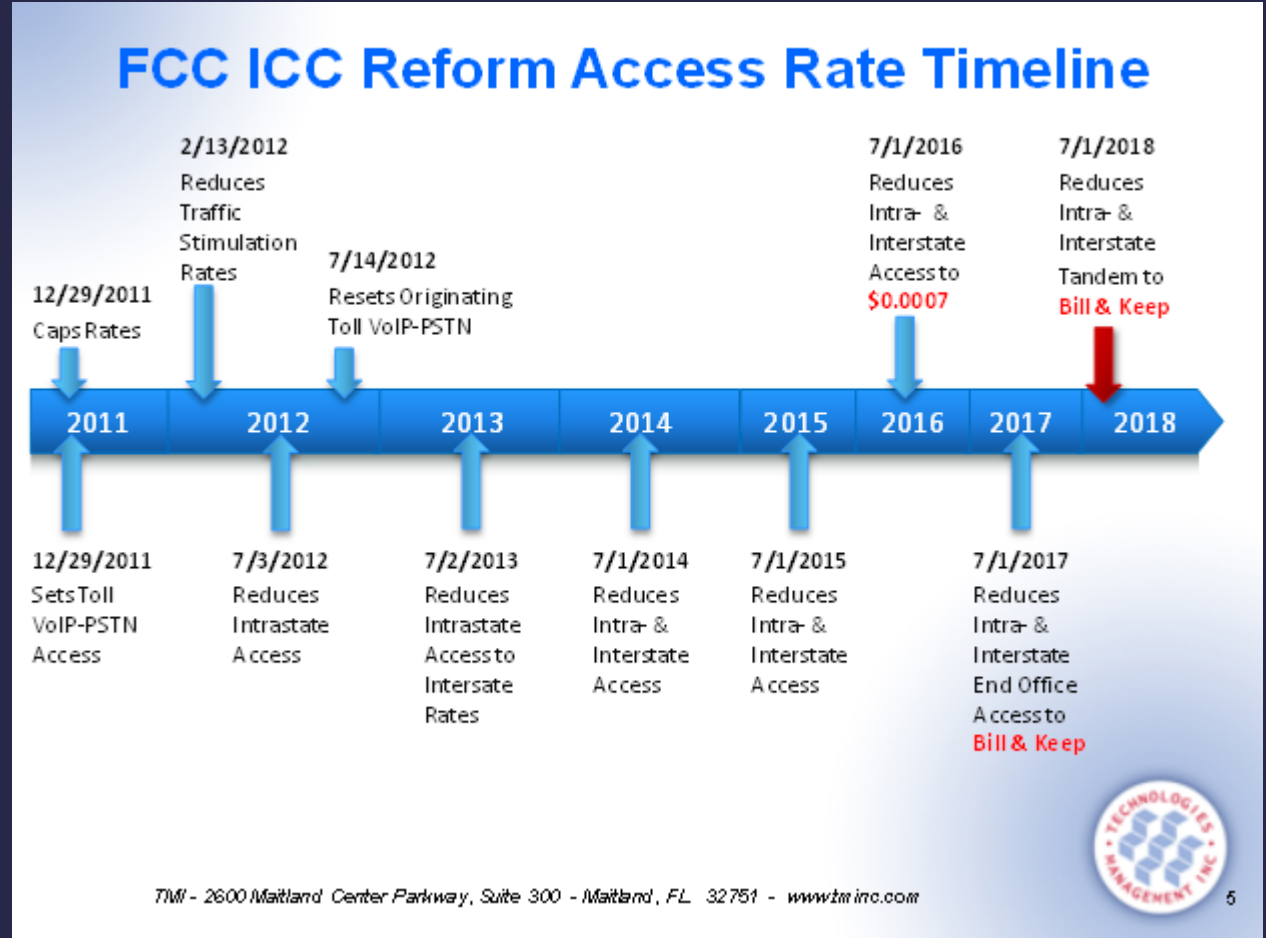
FCC ICC Reform Access Rate Timeline

12/29/2011
Caps Rates

2/13/2012
Reduces Traffic Stimulation Rates

7/14/2012
Resets Originating Toll VoIP-PSTN

7/1/2016
Reduces Intra- & Interstate Access to $0.0007

7/1/2018
Reduces Intra- & Interstate Tandem to Bill & Keep

2011 2012 2013 2014 2015 2016 2017 2018

12/29/2011
Sets Toll VoIP-PSTN Access

7/3/2012
Reduces Intrastate Access

7/2/2013
Reduces Intrastate Access to Intersate Rates

7/1/2014
Reduces Intra- & Interstate Access

7/1/2015
Reduces Intra- & Interstate Access

7/1/2017
Reduces Intra- & Interstate End Office Access to Bill & Keep

TECHNOLOGIES MANAGEMENT INC.

TMI - 2600 Maitland Center Parkway, Suite 300 - Maitland, FL 32751 - www.tminc.com

5